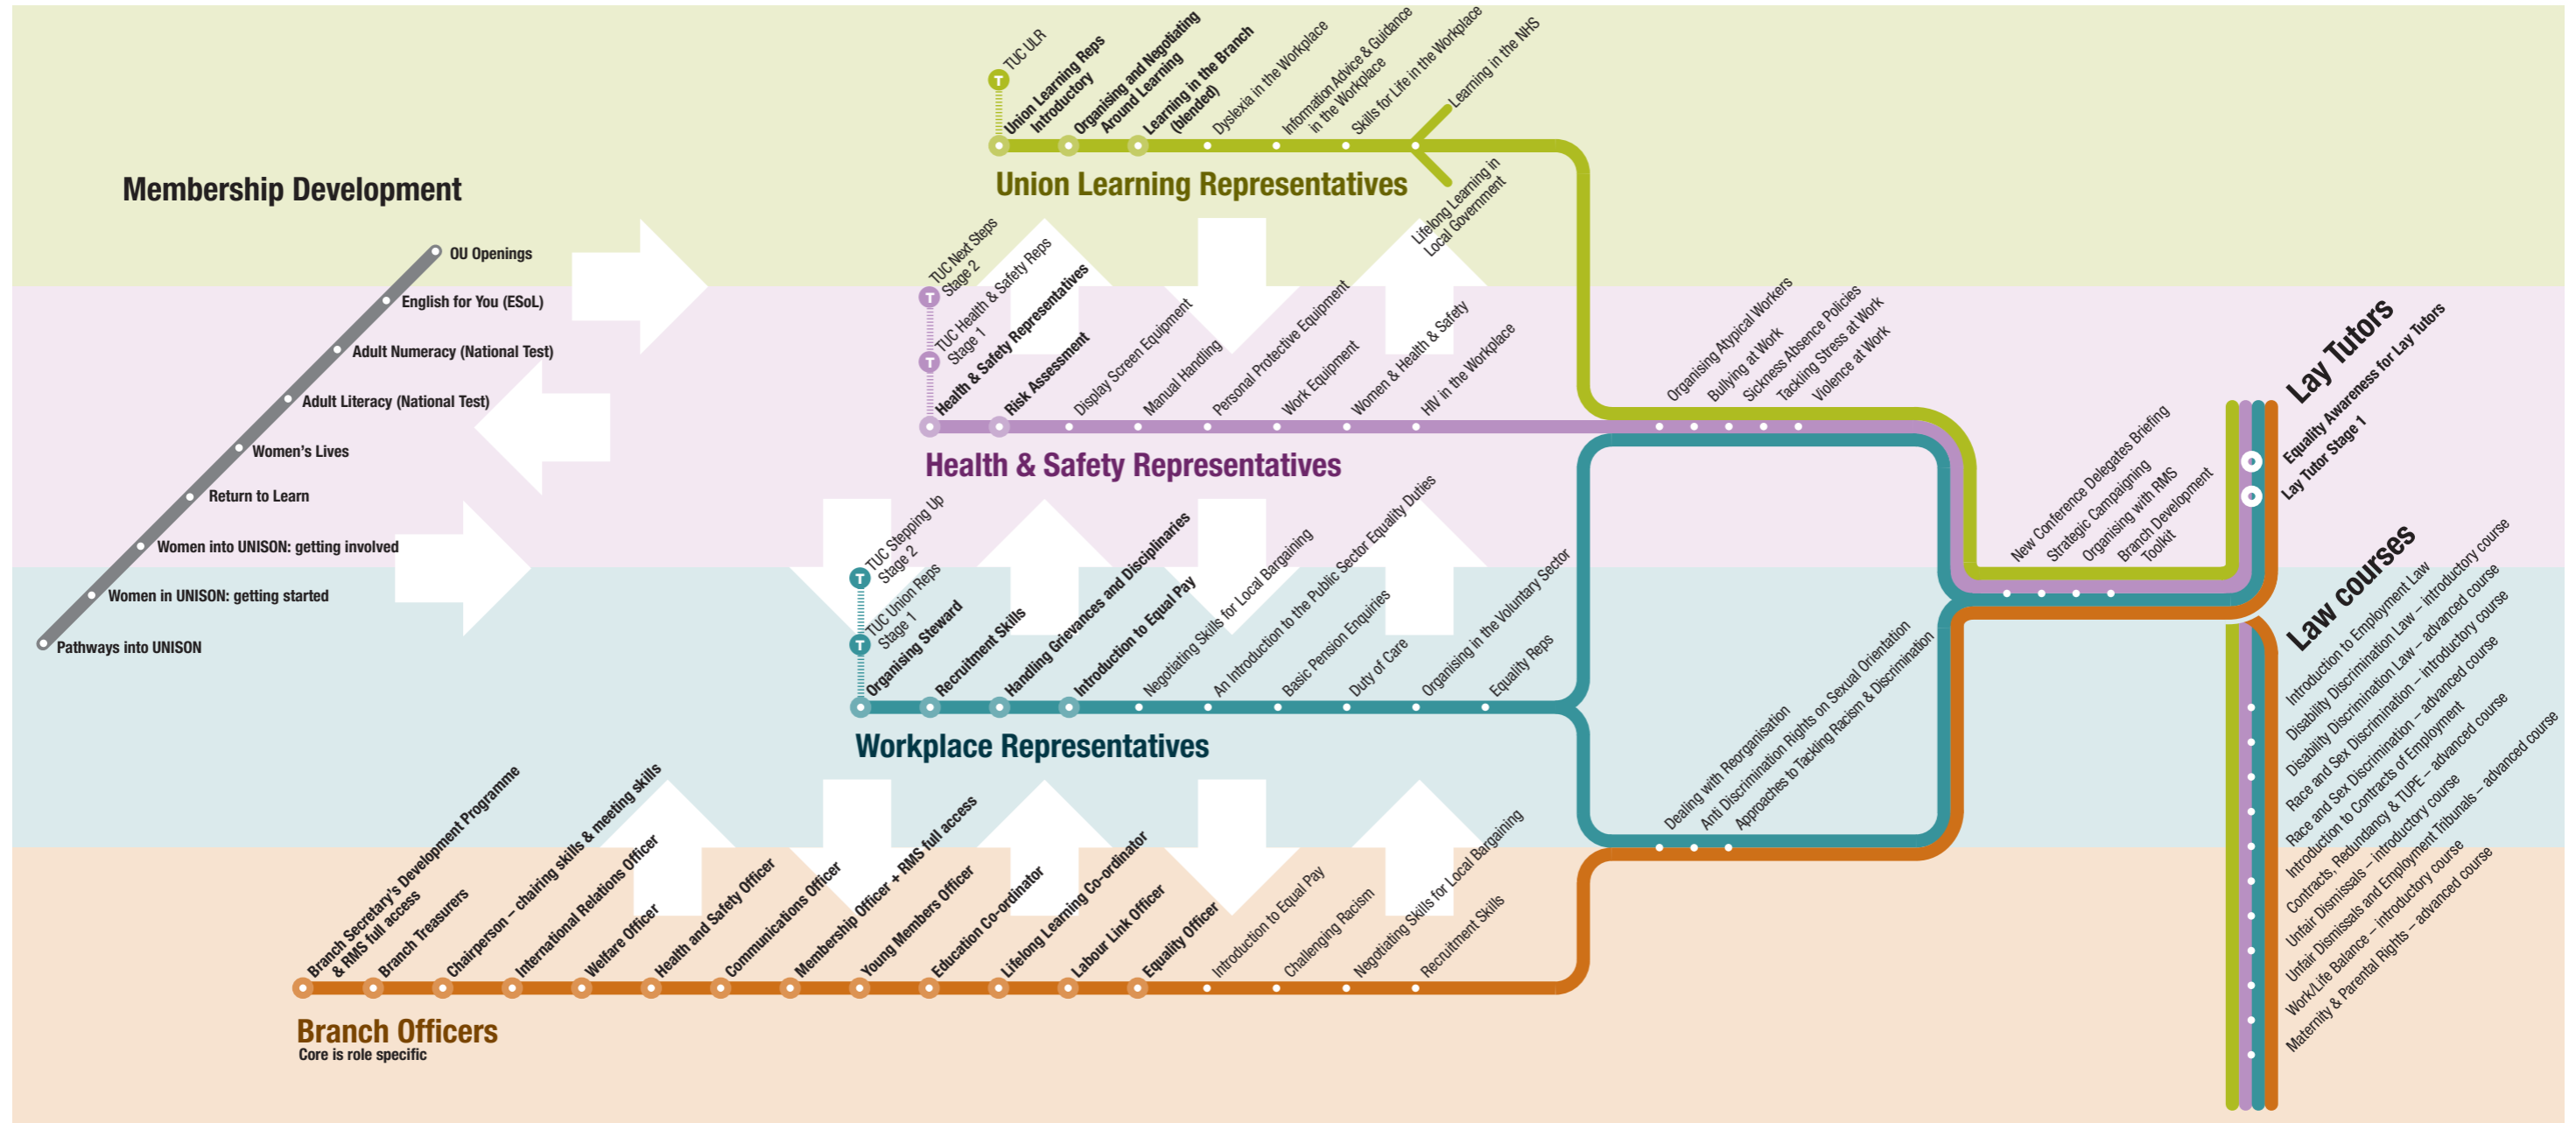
Membership Development

OU Openings
English for You (ESoL)
Adult Numeracy (National Test)
Adult Literacy (National Test)
Women's Lives
Return to Learn
Women into UNISON: getting involved
Women in UNISON: getting started
Pathways into UNISON

TUC ULR
Union Learning Reps Introductory
Organising and Negotiating Around Learning
Learning in the Branch (blended)
Dyslexia in the Workplace
Information Advice & Guidance in the Workplace
Skills for Life in the Workplace
Learning in the NHS
Lifelong Learning in Local Government

Union Learning Representatives

TUC Next Steps Stage 2
TUC Health & Safety Reps Stage 1
Health & Safety Representatives
Risk Assessment
Display Screen Equipment
Manual Handling
Personal Protective Equipment
Work Equipment
Women & Health & Safety
HIV in the Workplace

Health & Safety Representatives

Organising Atypical Workers
Bullying at Work
Sickness Absence Policies
Tackling Stress at Work
Violence at Work

TUC Stepping Up Stage 2
TUC Union Reps Stage 1
Organising Steward
Recruitment Skills
Handling Grievances and Disciplinaries
Introduction to Equal Pay
Negotiating Skills for Local Bargaining
An Introduction to the Public Sector Equality Duties
Basic Pension Enquiries
Duty of Care
Organising in the Voluntary Sector
Equality Reps

Workplace Representatives

Dealing with Reorganisation
Anti Discrimination Rights on Sexual Orientation
Approaches to Tackling Racism & Discrimination

New Conference Delegates Briefing
Strategic Campaigning
Organising with RMS
Branch Development Toolkit

Lay Tutors
Equality Awareness for Lay Tutors
Lay Tutor Stage 1

Law courses
Introduction to Employment Law
Disability Discrimination Law – introductory course
Disability Discrimination Law – advanced course
Race and Sex Discrimination – introductory course
Race and Sex Discrimination – advanced course
Introduction to Contracts of Employment
Contracts, Redundancy & TUPE – advanced course
Unfair Dismissals – introductory course
Unfair Dismissals and Employment Tribunals – advanced course
Work/Life Balance – introductory course
Maternity & Parental Rights – advanced course

Branch Secretary's Development Programme & RMS full access
Branch Treasurers
Chairperson – chairing skills & meeting skills
International Relations Officer
Welfare Officer
Health and Safety Officer
Communications Officer
Membership Officer + RMS full access
Young Members Officer
Education Co-ordinator
Lifelong Learning Co-ordinator
Labour Link Officer
Equality Officer
Introduction to Equal Pay
Challenging Racism
Negotiating Skills for Local Bargaining
Recruitment Skills

Branch Officers
Core is role specific